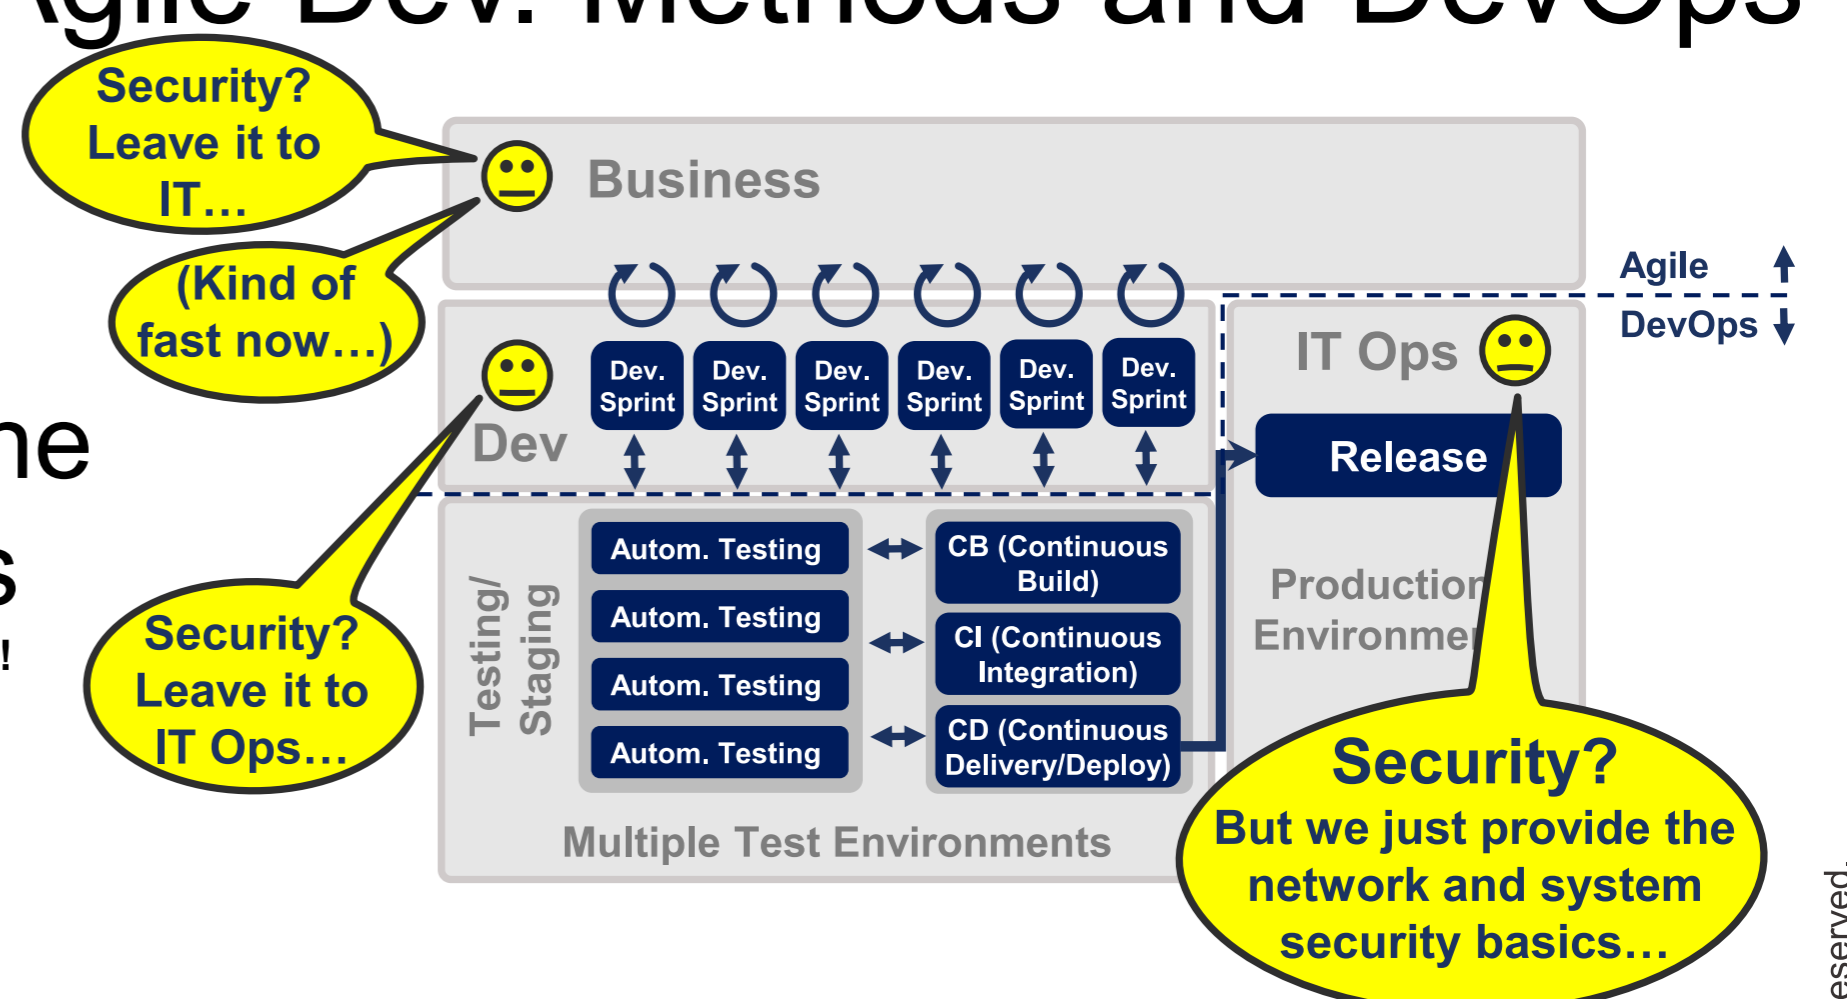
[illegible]gile Dev. Methods and DevOps

Security? Leave it to IT…

(Kind of fast now…)

Business

Dev

Dev. Sprint

Dev. Sprint

Dev. Sprint

Dev. Sprint

Dev. Sprint

Dev. Sprint

Agile

DevOps

IT Ops

Release

ne

s

!

Security? Leave it to IT Ops…

Testing/ Staging

Autom. Testing

Autom. Testing

Autom. Testing

Autom. Testing

CB (Continuous Build)

CI (Continuous Integration)

CD (Continuous Delivery/Deploy)

Production Environmen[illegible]

Multiple Test Environments

Security?
But we just provide the network and system security basics…

eserved.